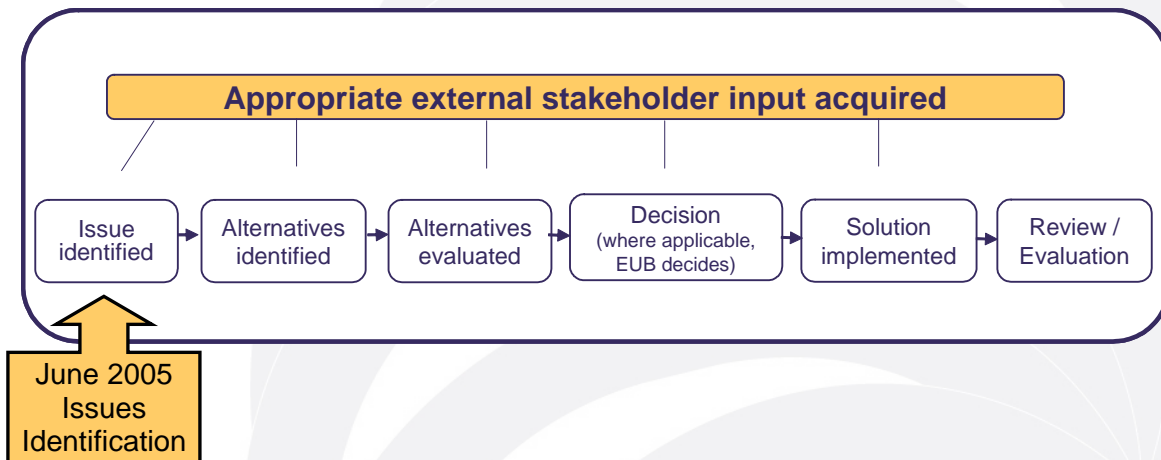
Appropriate external stakeholder input acquired

Issue identified

Alternatives identified

Alternatives evaluated

Decision (where applicable, EUB decides)

Solution implemented

Review / Evaluation

June 2005 Issues Identification